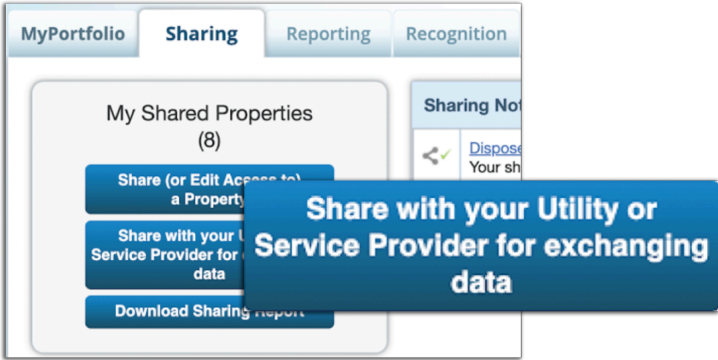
MyPortfolio
Sharing
Reporting
Recognition

My Shared Properties
(8)

Share (or Edit Access to) a Property

Share with your U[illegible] Service Provider for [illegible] data

Download Sharing Report

Sharing No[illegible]

Dispose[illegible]
Your sh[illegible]

Share with your Utility or Service Provider for exchanging data